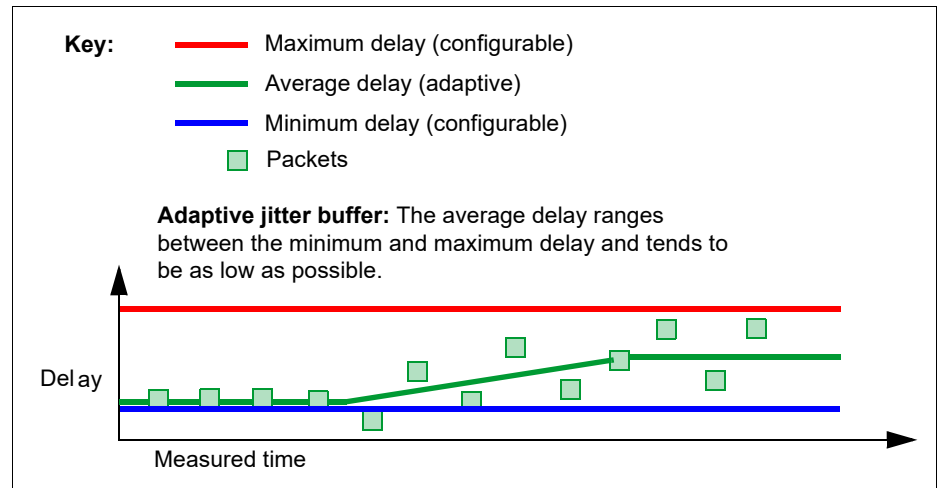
Key:

Maximum delay (configurable)

Average delay (adaptive)

Minimum delay (configurable)

Packets

**Adaptive jitter buffer:** The average delay ranges between the minimum and maximum delay and tends to be as low as possible.

Del ay

Measured time